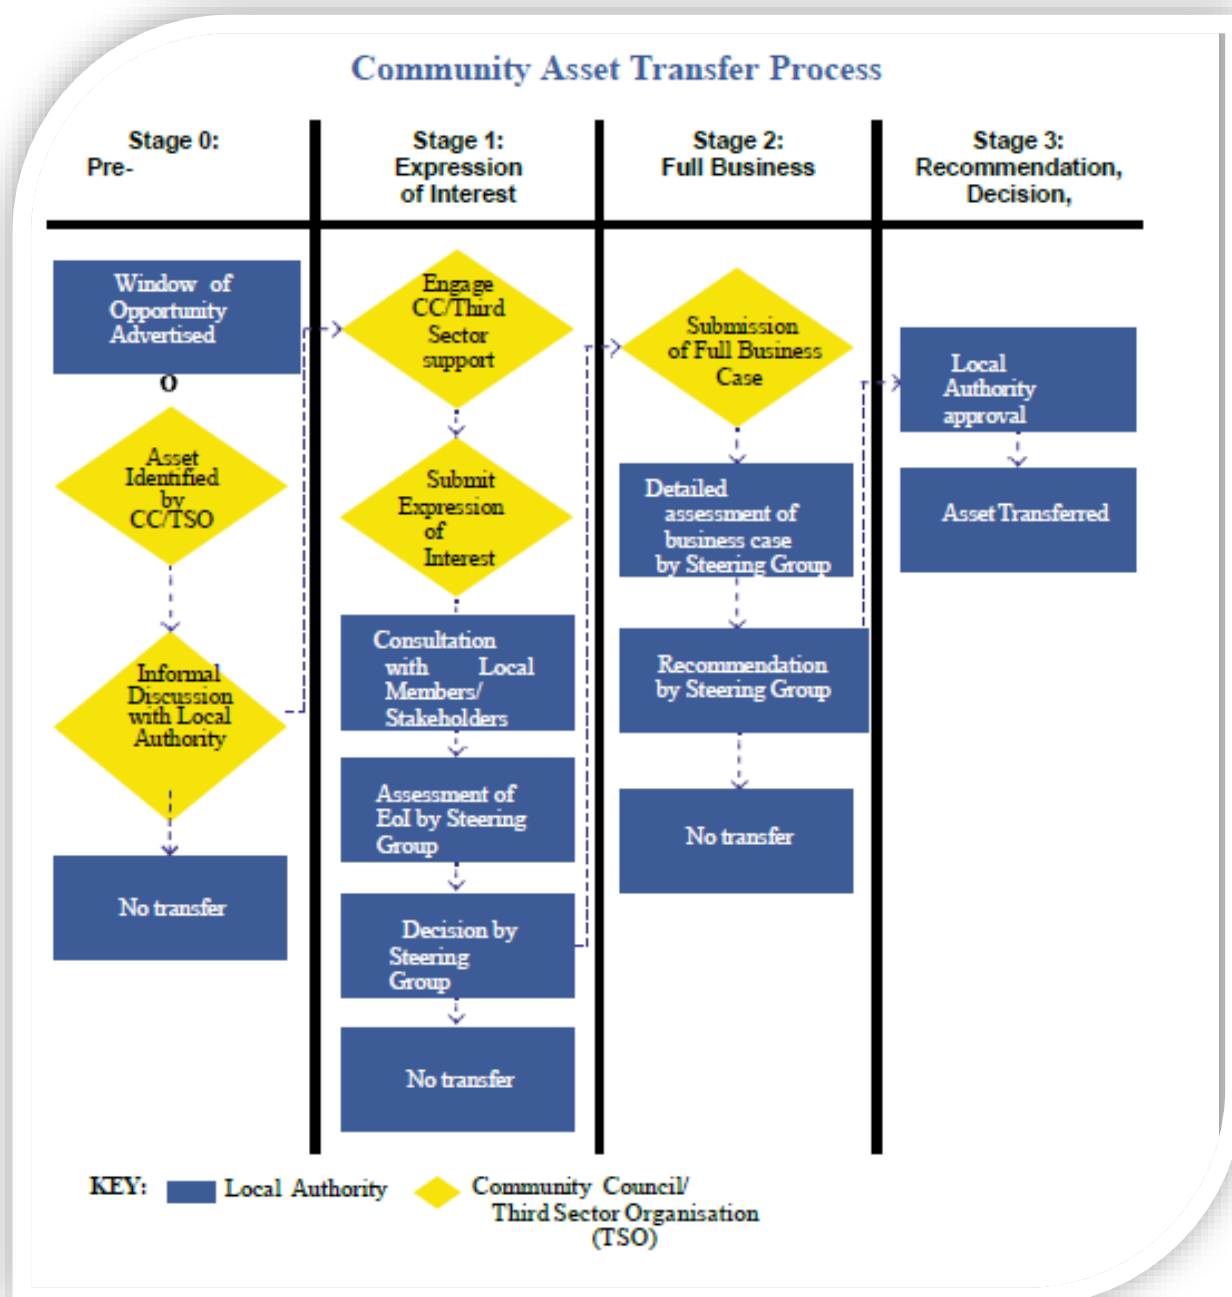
Community Asset Transfer Process

Stage 0: Pre-

Stage 1: Expression of Interest

Stage 2: Full Business

Stage 3: Recommendation, Decision,

Window of Opportunity Advertised

O

Asset Identified by CC/TSO

Informal Discussion with Local Authority

No transfer

Engage CC/Third Sector support

Submit Expression of Interest

Consultation with Local Members/ Stakeholders

Assessment of EoI by Steering Group

Decision by Steering Group

No transfer

Submission of Full Business Case

Detailed assessment of business case by Steering Group

Recommendation by Steering Group

No transfer

Local Authority approval

Asset Transferred

KEY: Local Authority Community Council/ Third Sector Organisation (TSO)